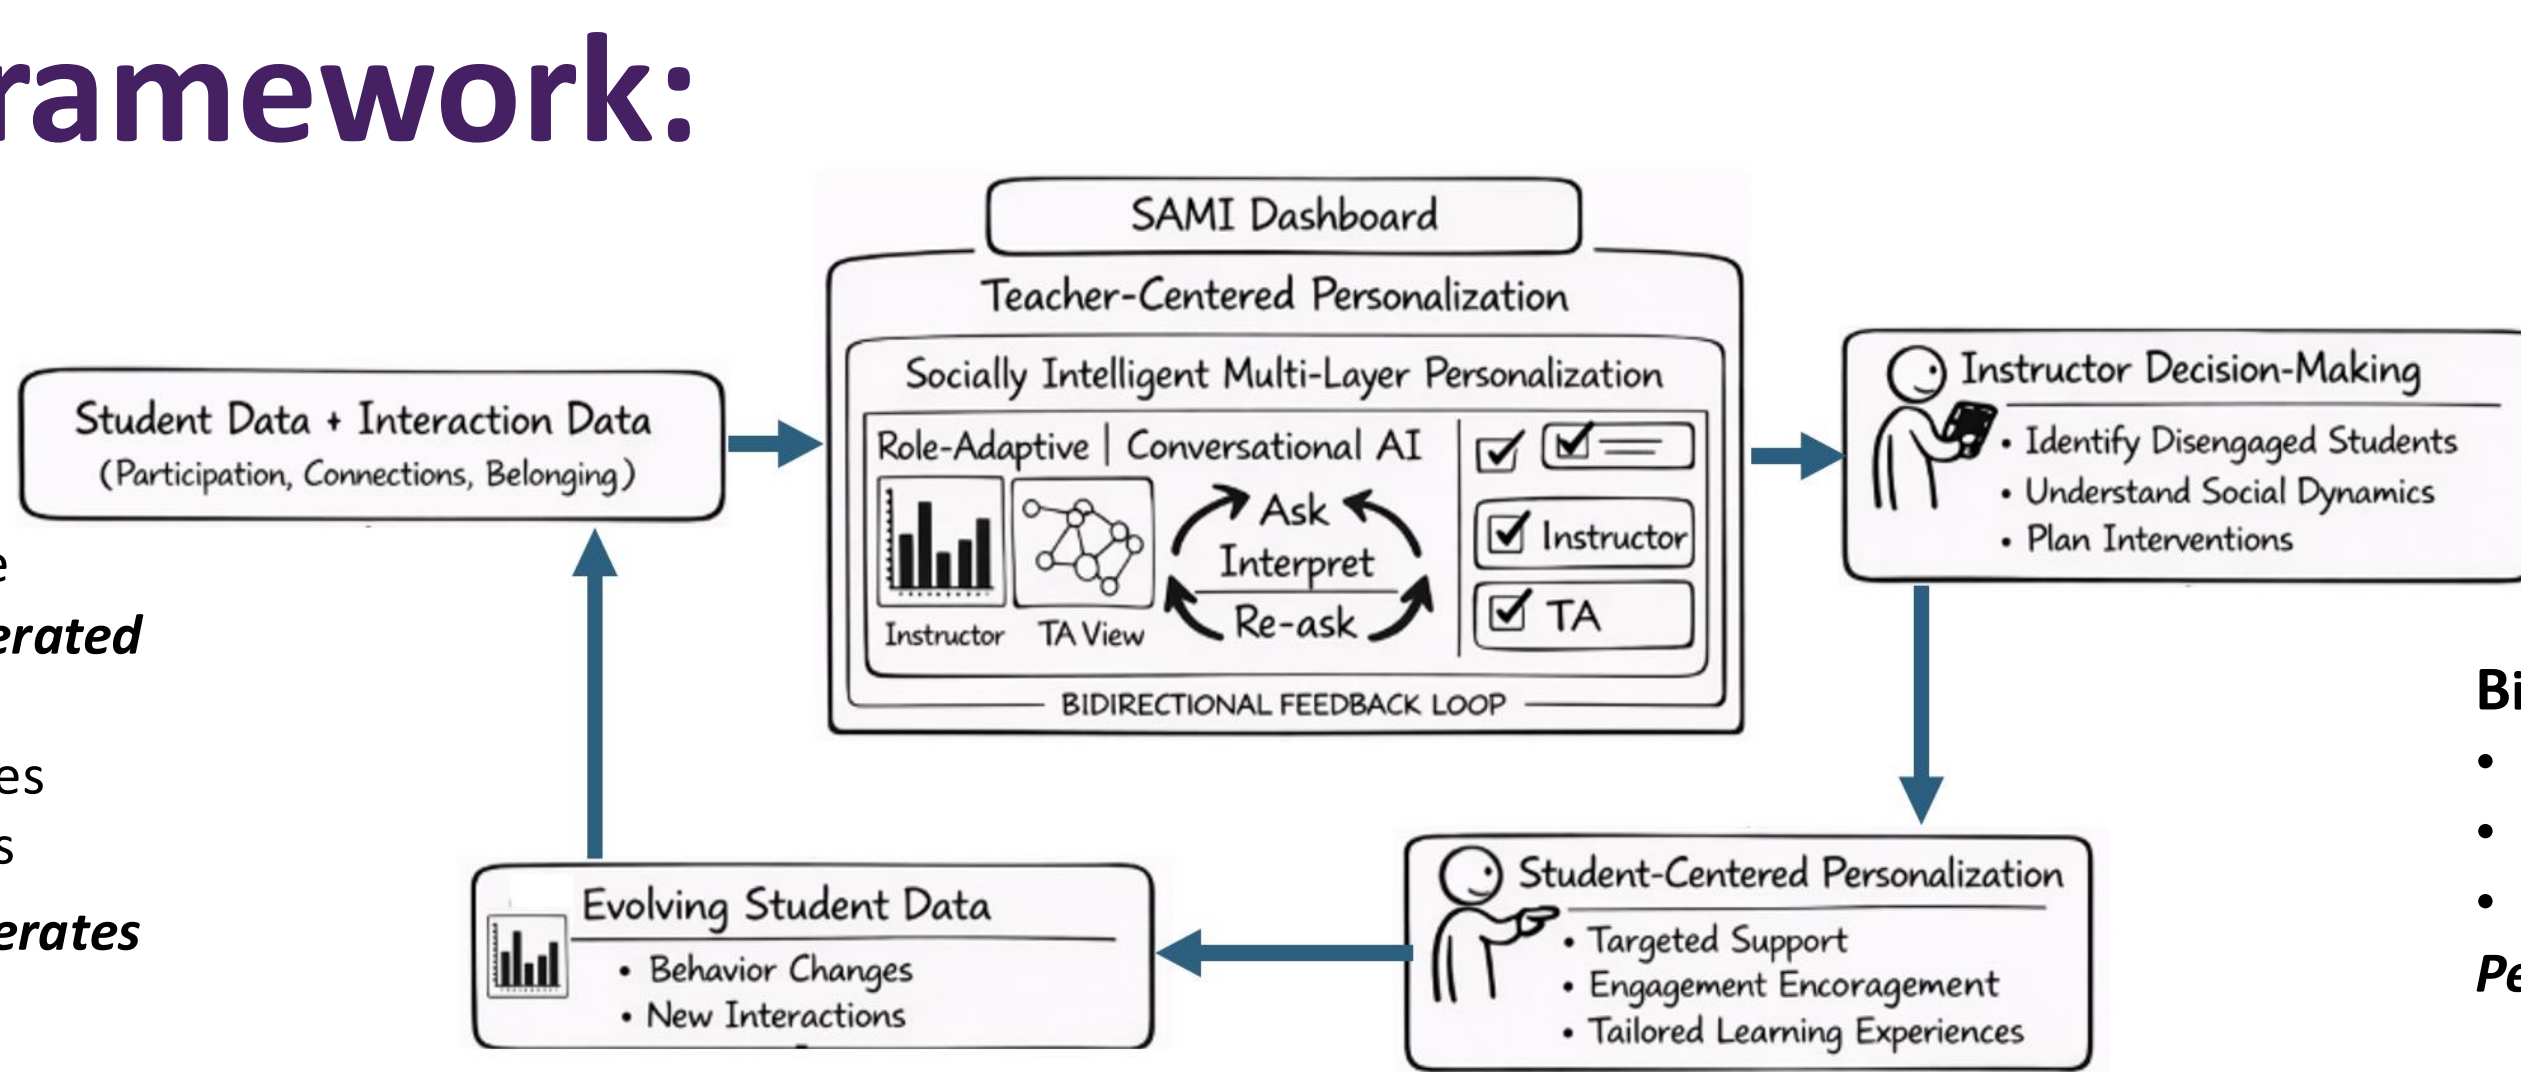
ramework:

e
erated

es
s
erates

SAMI Dashboard

Teacher-Centered Personalization

Socially Intelligent Multi-Layer Personalization

Role-Adaptive | Conversational AI

Instructor TA View

Ask
Interpret
Re-ask

Instructor
TA

BIDIRECTIONAL FEEDBACK LOOP

Student Data + Interaction Data
(Participation, Connections, Belonging)

Instructor Decision-Making
• Identify Disengaged Students
• Understand Social Dynamics
• Plan Interventions

Evolving Student Data
• Behavior Changes
• New Interactions

Student-Centered Personalization
• Targeted Support
• Engagement Encoragement
• Tailored Learning Experiences

Bi
•
•
•
Pe